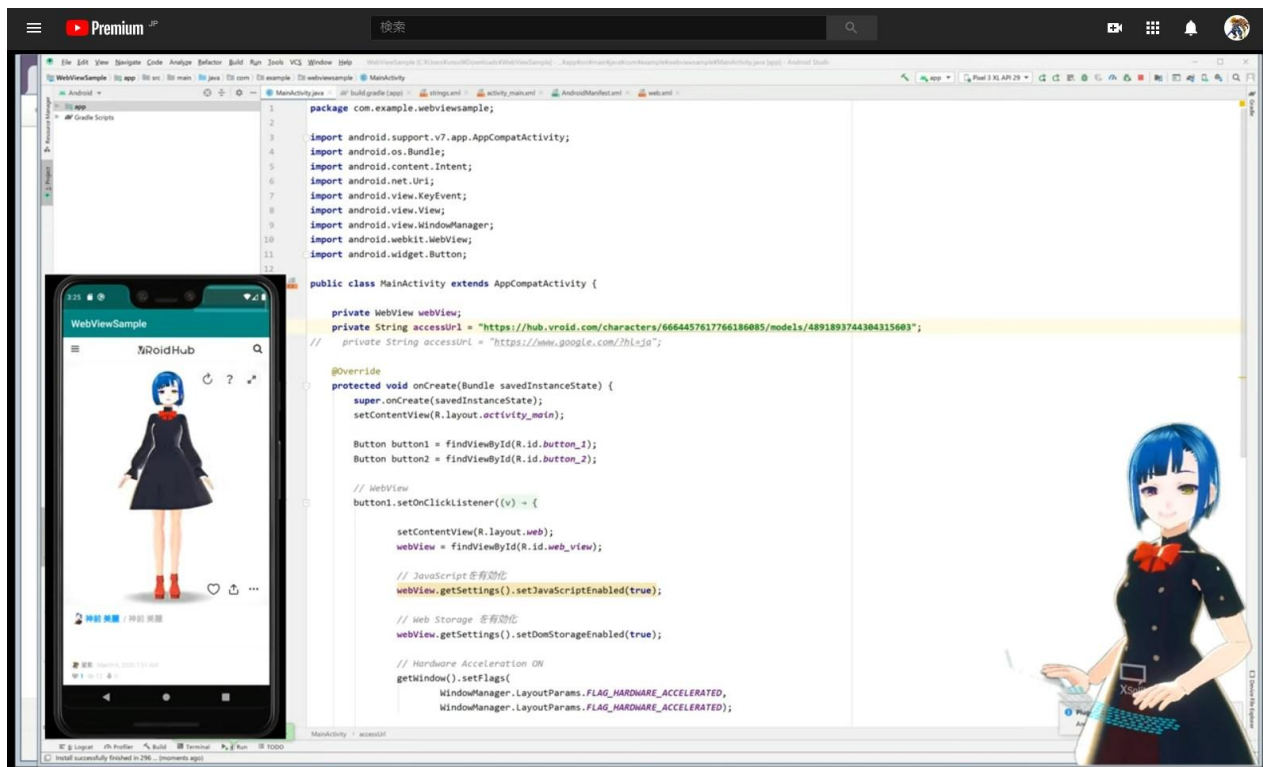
Premium JP

検索

File Edit View Navigate Code Analyze Refactor Build Run Tools VCS Window Help

WebViewSample | app | src | main | java | com | example | webviewsample | MainActivity

app ▾ | Pixel 3 XL API 29 ▾

Android ▾

app
Gradle Scripts

MainActivity.java | build.gradle (app) | strings.xml | activity_main.xml | AndroidManifest.xml | web.xml

1 package com.example.webviewsample;
2
3 import android.support.v7.app.AppCompatActivity;
4 import android.os.Bundle;
5 import android.content.Intent;
6 import android.net.Uri;
7 import android.view.KeyEvent;
8 import android.view.View;
9 import android.view.WindowManager;
10 import android.webkit.WebView;
11 import android.widget.Button;
12

public class MainActivity extends AppCompatActivity {

    private WebView webView;
    private String accessUrl = "https://hub.vroid.com/characters/6664457617766186085/models/4891893744304315603";
//    private String accessUrl = "https://www.google.com/?hl=ja";

    @Override
    protected void onCreate(Bundle savedInstanceState) {
        super.onCreate(savedInstanceState);
        setContentView(R.layout.activity_main);

        Button button1 = findViewById(R.id.button_1);
        Button button2 = findViewById(R.id.button_2);

        // WebView
        button1.setOnClickListener((v) → {

                setContentView(R.layout.web);
                webView = findViewById(R.id.web_view);

                // JavaScriptを有効化
                webView.getSettings().setJavaScriptEnabled(true);

                // Web Storage を有効化
                webView.getSettings().setDomStorageEnabled(true);

                // Hardware Acceleration ON
                getWindow().setFlags(
                        WindowManager.LayoutParams.FLAG_HARDWARE_ACCELERATED,
                        WindowManager.LayoutParams.FLAG_HARDWARE_ACCELERATED);

MainActivity › accessUrl

3:25

WebViewSample

VRoidHub

神前 美麗 / 神前 美麗

Logcat | Profiler | Build | Terminal | Run | TODO

Install successfully finished in 296 ... (moments ago)